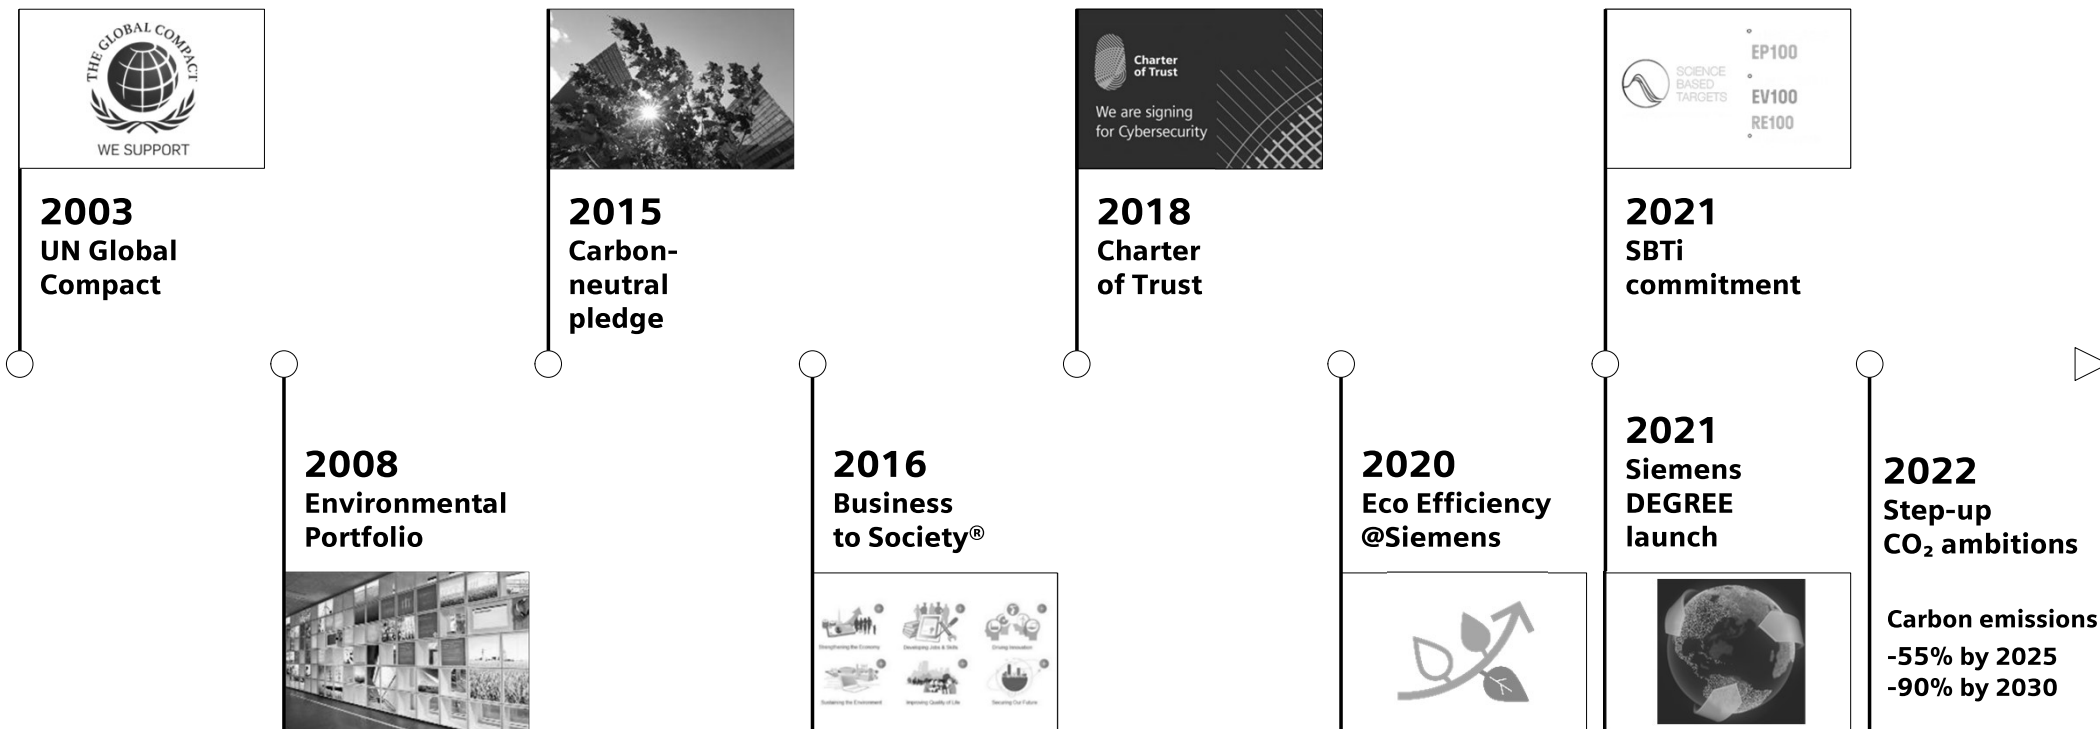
THE GLOBAL COMPACT
WE SUPPORT

2003
UN Global Compact

2008
Environmental Portfolio

2015
Carbon-neutral pledge

2016
Business to Society®

Charter of Trust
We are signing for Cybersecurity

2018
Charter of Trust

2020
Eco Efficiency @Siemens

SCIENCE BASED TARGETS
EP100
EV100
RE100

2021
SBTi commitment

2021
Siemens DEGREE launch

2022
Step-up $CO_2$ ambitions

Carbon emissions
-55% by 2025
-90% by 2030